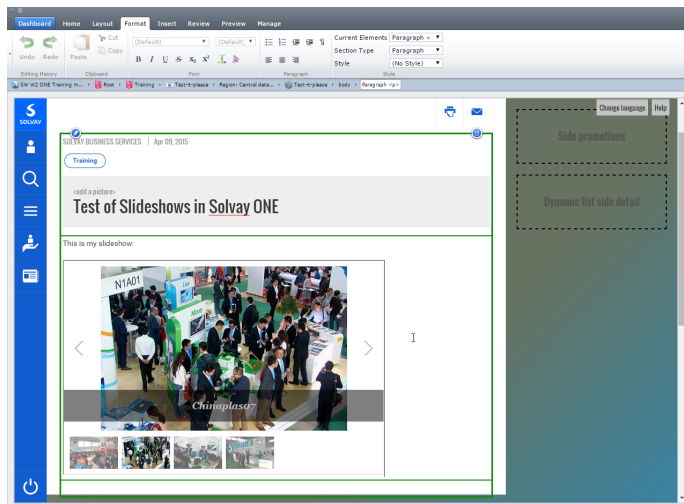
Dashboard Home Layout Format Insert Review Preview Manage

Undo Redo Paste Cut Copy (Default) (Default)

Editing History Clipboard Font Paragraph

Current Elements Paragraph <
Section Type Paragraph
Style (No Style)
Style

SW WZ ONE Training m... Root Training Test-t-please Region: Central data... Test-t-please body Paragraph <p>

SOLVAY

Change language Help

Side promotions

Dynamic list side detail

SOLVAY BUSINESS SERVICES | Apr 09, 2015

Training

<add a picture>

Test of Slideshows in Solvay ONE

This is my slideshow:

N1A01

Chinaplas07